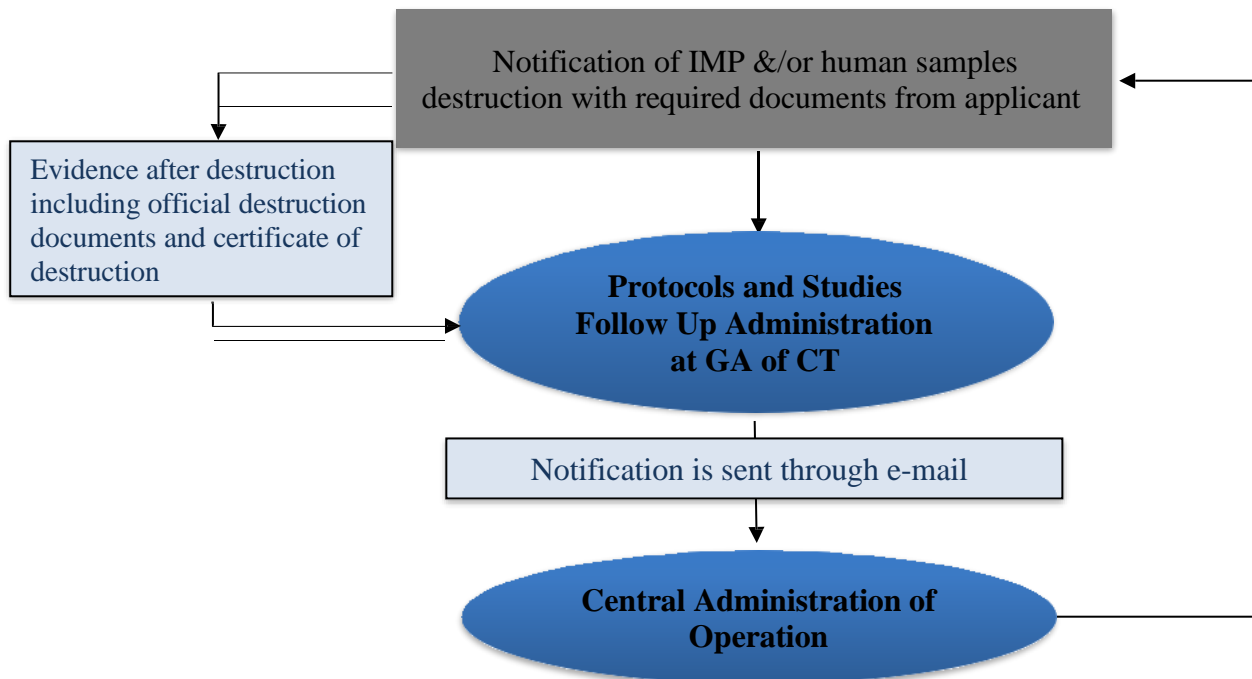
Notification of IMP &/or human samples destruction with required documents from applicant

Evidence after destruction including official destruction documents and certificate of destruction

Protocols and Studies Follow Up Administration at GA of CT

Notification is sent through e-mail

Central Administration of Operation